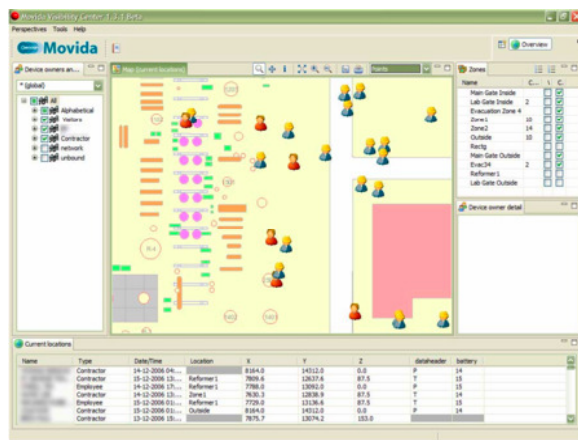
Movida Visibility Center 1.3.1 Beta

Perspectives Tools Help

Movida

Overview

Device owners an...

* (global)

All
Alphabetical
Visitors
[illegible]
Contractor
network
unbound

Map (current locations)

Points

Zones

| Name | C... | V | C |
|---|---|---|---|
| Main Gate Inside | | | |
| Lab Gate Inside | 2 | | |
| Evacuation Zone 4 | | | |
| Zone1 | 10 | | |
| Zone2 | 14 | | |
| Outside | 10 | | |
| Rectg | | | |
| Main Gate Outside | | | |
| Evac34 | 2 | | |
| Reformer1 | | | |
| Lab Gate Outside | | | |

Device owner detail

Current locations

| Name | Type | Date/Time | Location | X | Y | Z | dataheader | battery |
|---|---|---|---|---|---|---|---|---|
| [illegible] | Contractor | 14-12-2006 04:... | | 8164.0 | 14312.0 | 0.0 | P | 14 |
| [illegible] | Contractor | 15-12-2006 13:... | Reformer1 | 7809.6 | 12637.6 | 87.5 | T | 15 |
| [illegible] | Employee | 15-12-2006 17:... | Reformer1 | 7788.0 | 13092.0 | 0.0 | P | 15 |
| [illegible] | Contractor | 14-12-2006 13:... | Zone1 | 7630.3 | 12838.9 | 87.5 | T | 14 |
| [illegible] | Employee | 15-12-2006 01:... | Reformer1 | 7729.0 | 13136.6 | 87.5 | T | 15 |
| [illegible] | Contractor | 15-12-2006 01:... | Outside | 8164.0 | 14312.0 | 0.0 | P | 14 |
| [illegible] | Contractor | 13-12-2006 15:... | | 7875.7 | 13074.2 | 153.0 | | |